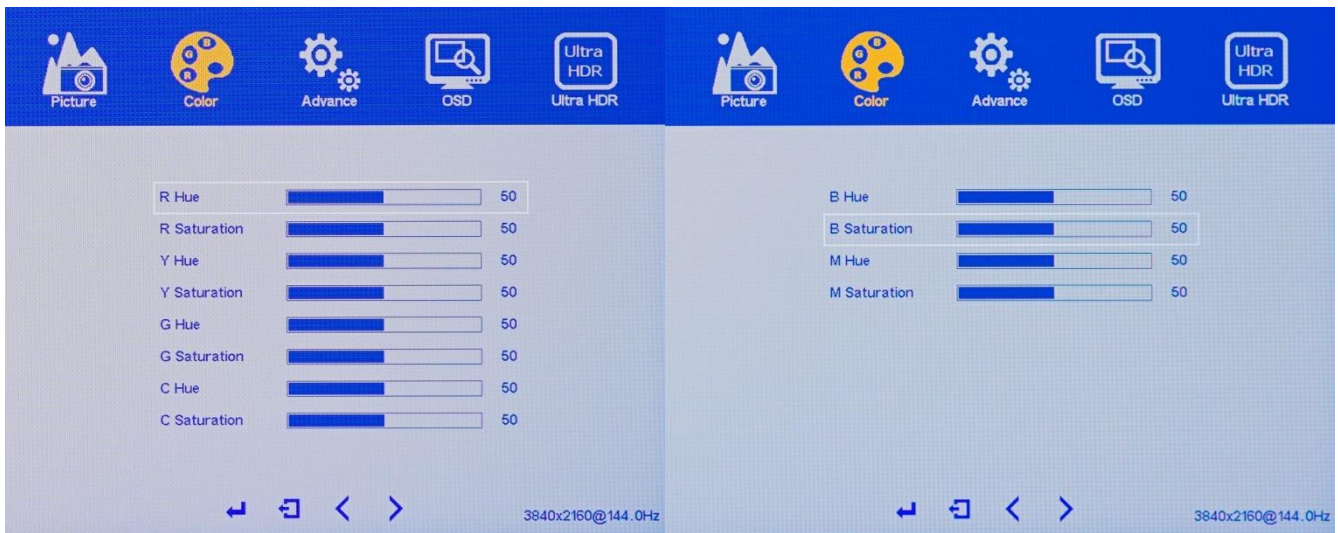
G B R

Picture Color Advance OSD Ultra HDR Ultra HDR

| | |
|---|---|
| R Hue | 50 |
| R Saturation | 50 |
| Y Hue | 50 |
| Y Saturation | 50 |
| G Hue | 50 |
| G Saturation | 50 |
| C Hue | 50 |
| C Saturation | 50 |

3840x2160@144.0Hz

G B R

Picture Color Advance OSD Ultra HDR Ultra HDR

| | |
|---|---|
| B Hue | 50 |
| B Saturation | 50 |
| M Hue | 50 |
| M Saturation | 50 |

3840x2160@144.0Hz